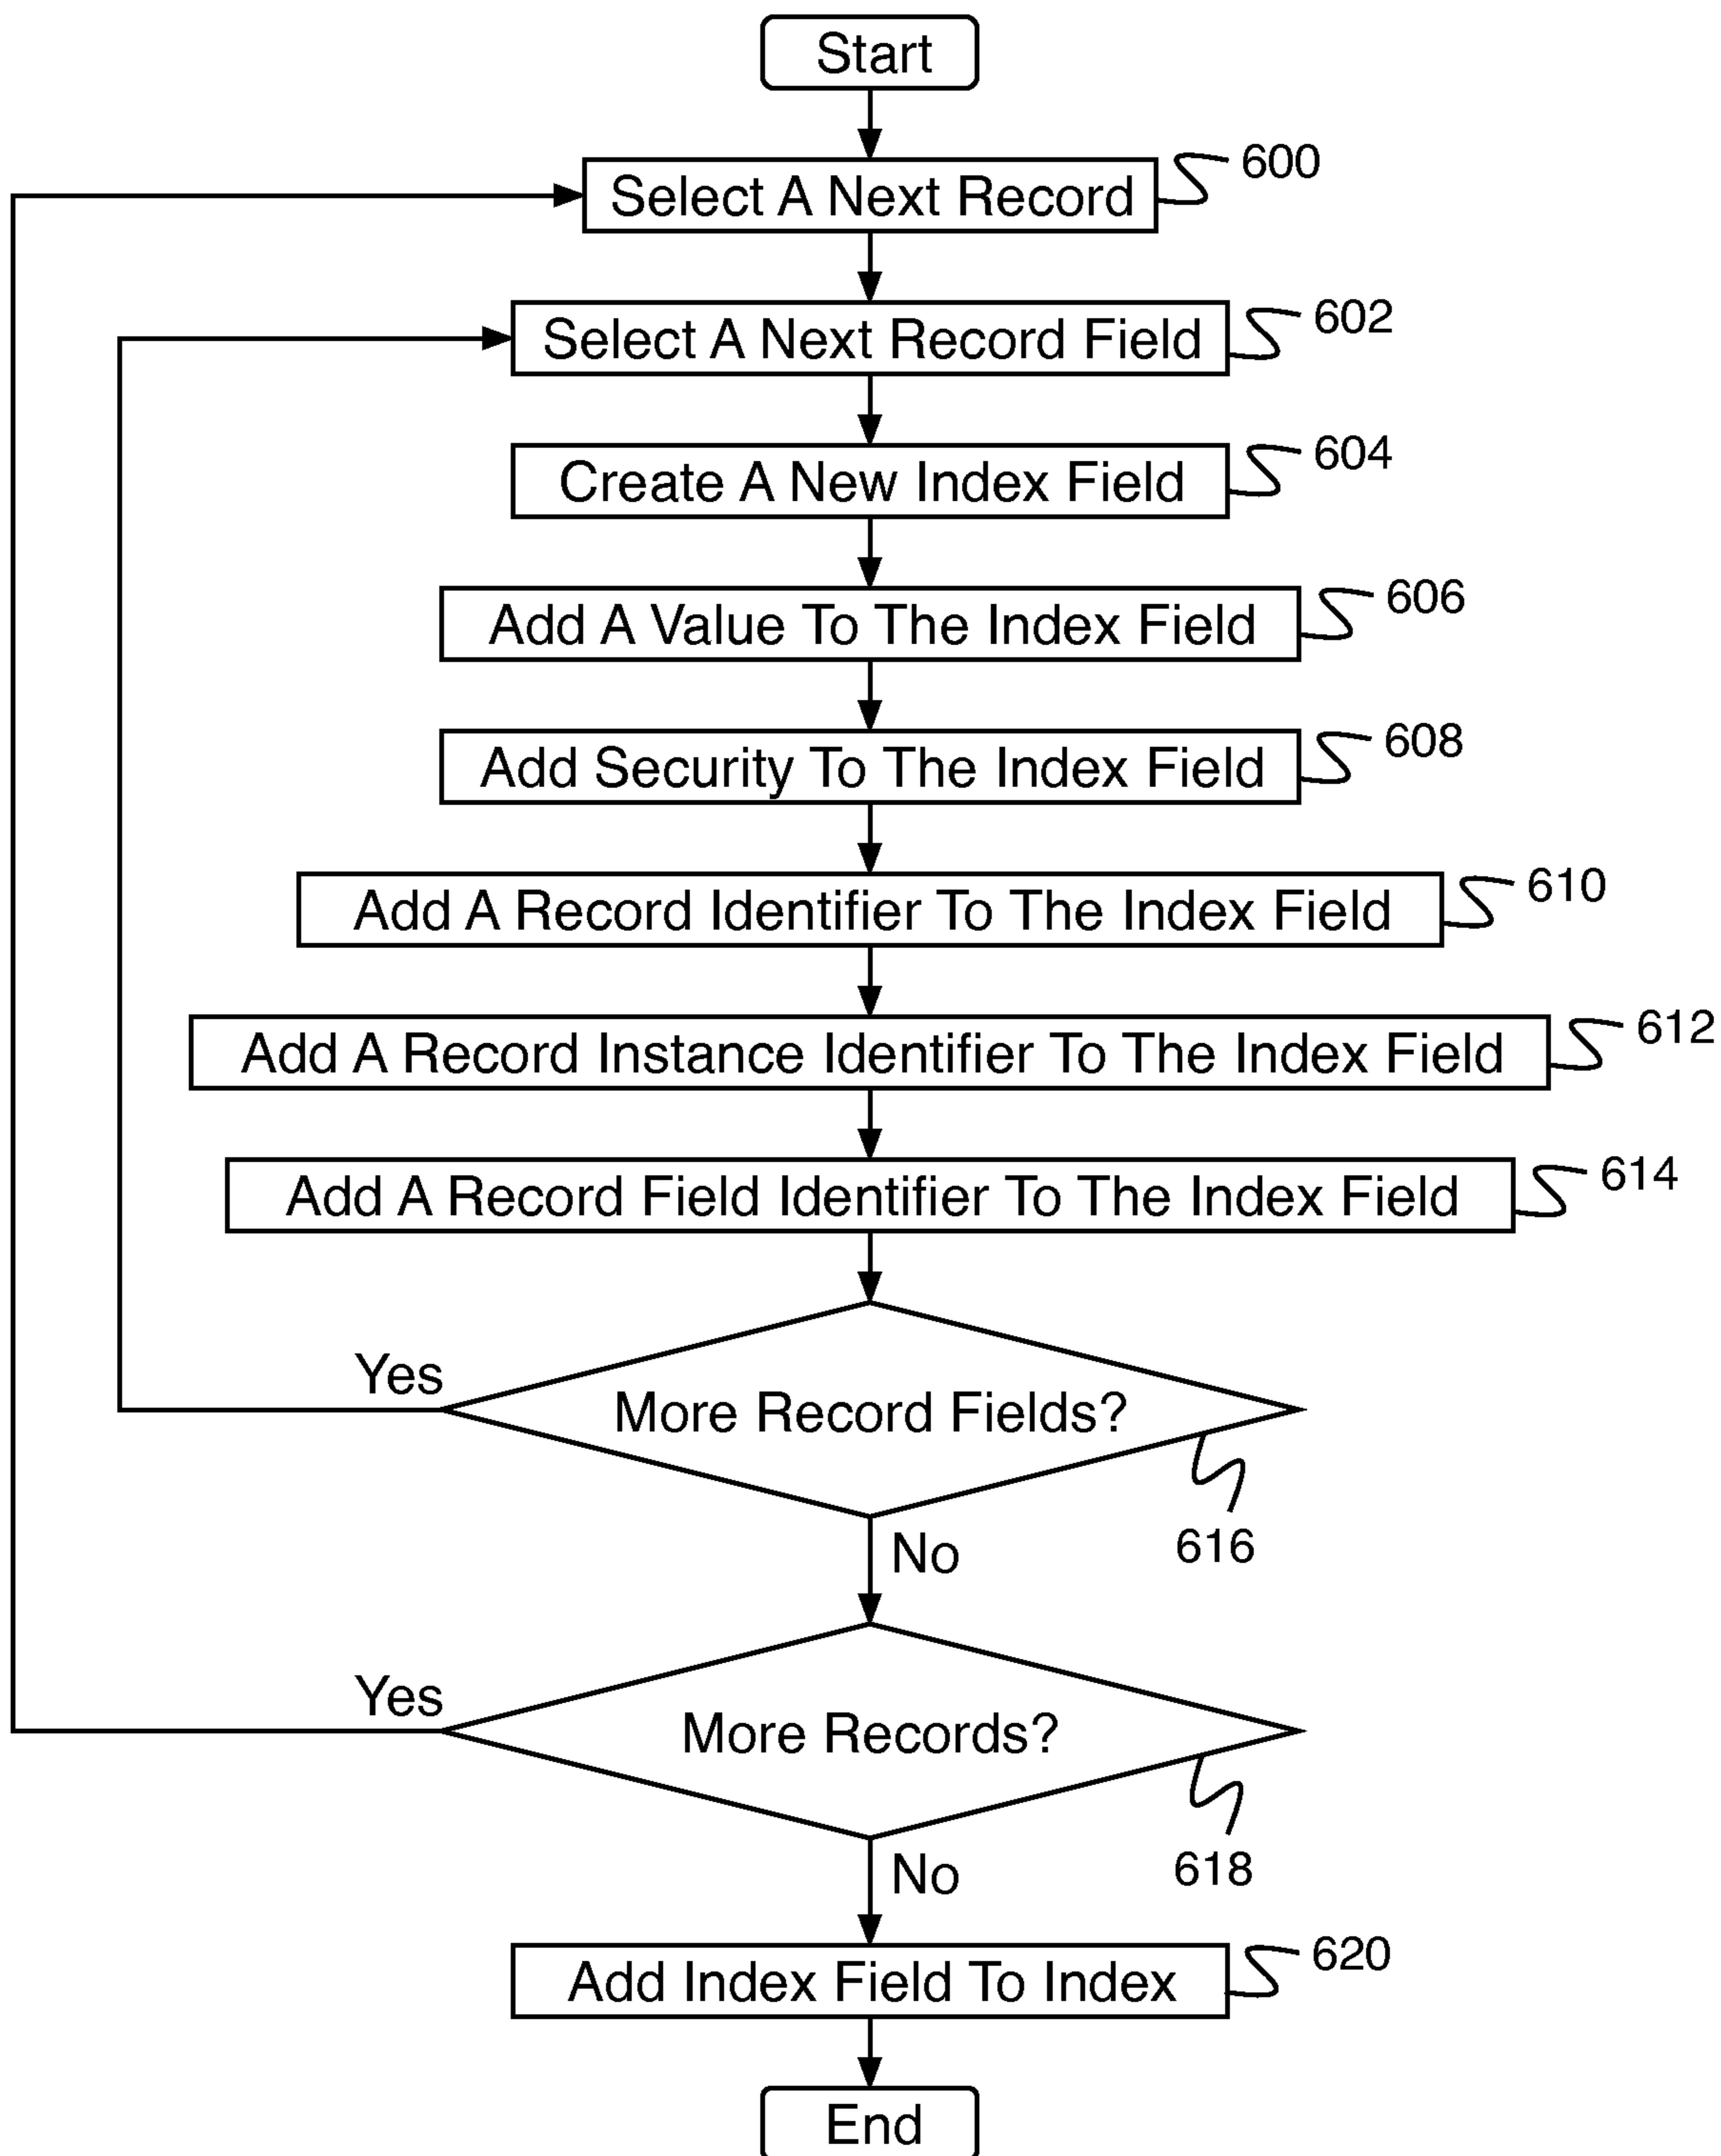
Start

Select A Next Record
600

Select A Next Record Field
602

Create A New Index Field
604

Add A Value To The Index Field
606

Add Security To The Index Field
608

Add A Record Identifier To The Index Field
610

Add A Record Instance Identifier To The Index Field
612

Add A Record Field Identifier To The Index Field
614

Yes
More Record Fields?
616
No

Yes
More Records?
618
No

Add Index Field To Index
620

End